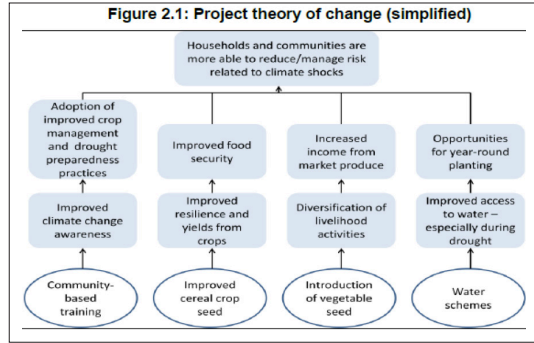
Figure 2.1: Project theory of change (simplified)

Households and communities are more able to reduce/manage risk related to climate shocks

Adoption of improved crop management and drought preparedness practices

Improved food security

Increased income from market produce

Opportunities for year-round planting

Improved climate change awareness

Improved resilience and yields from crops

Diversification of livelihood activities

Improved access to water – especially during drought

Community-based training

Improved cereal crop seed

Introduction of vegetable seed

Water schemes